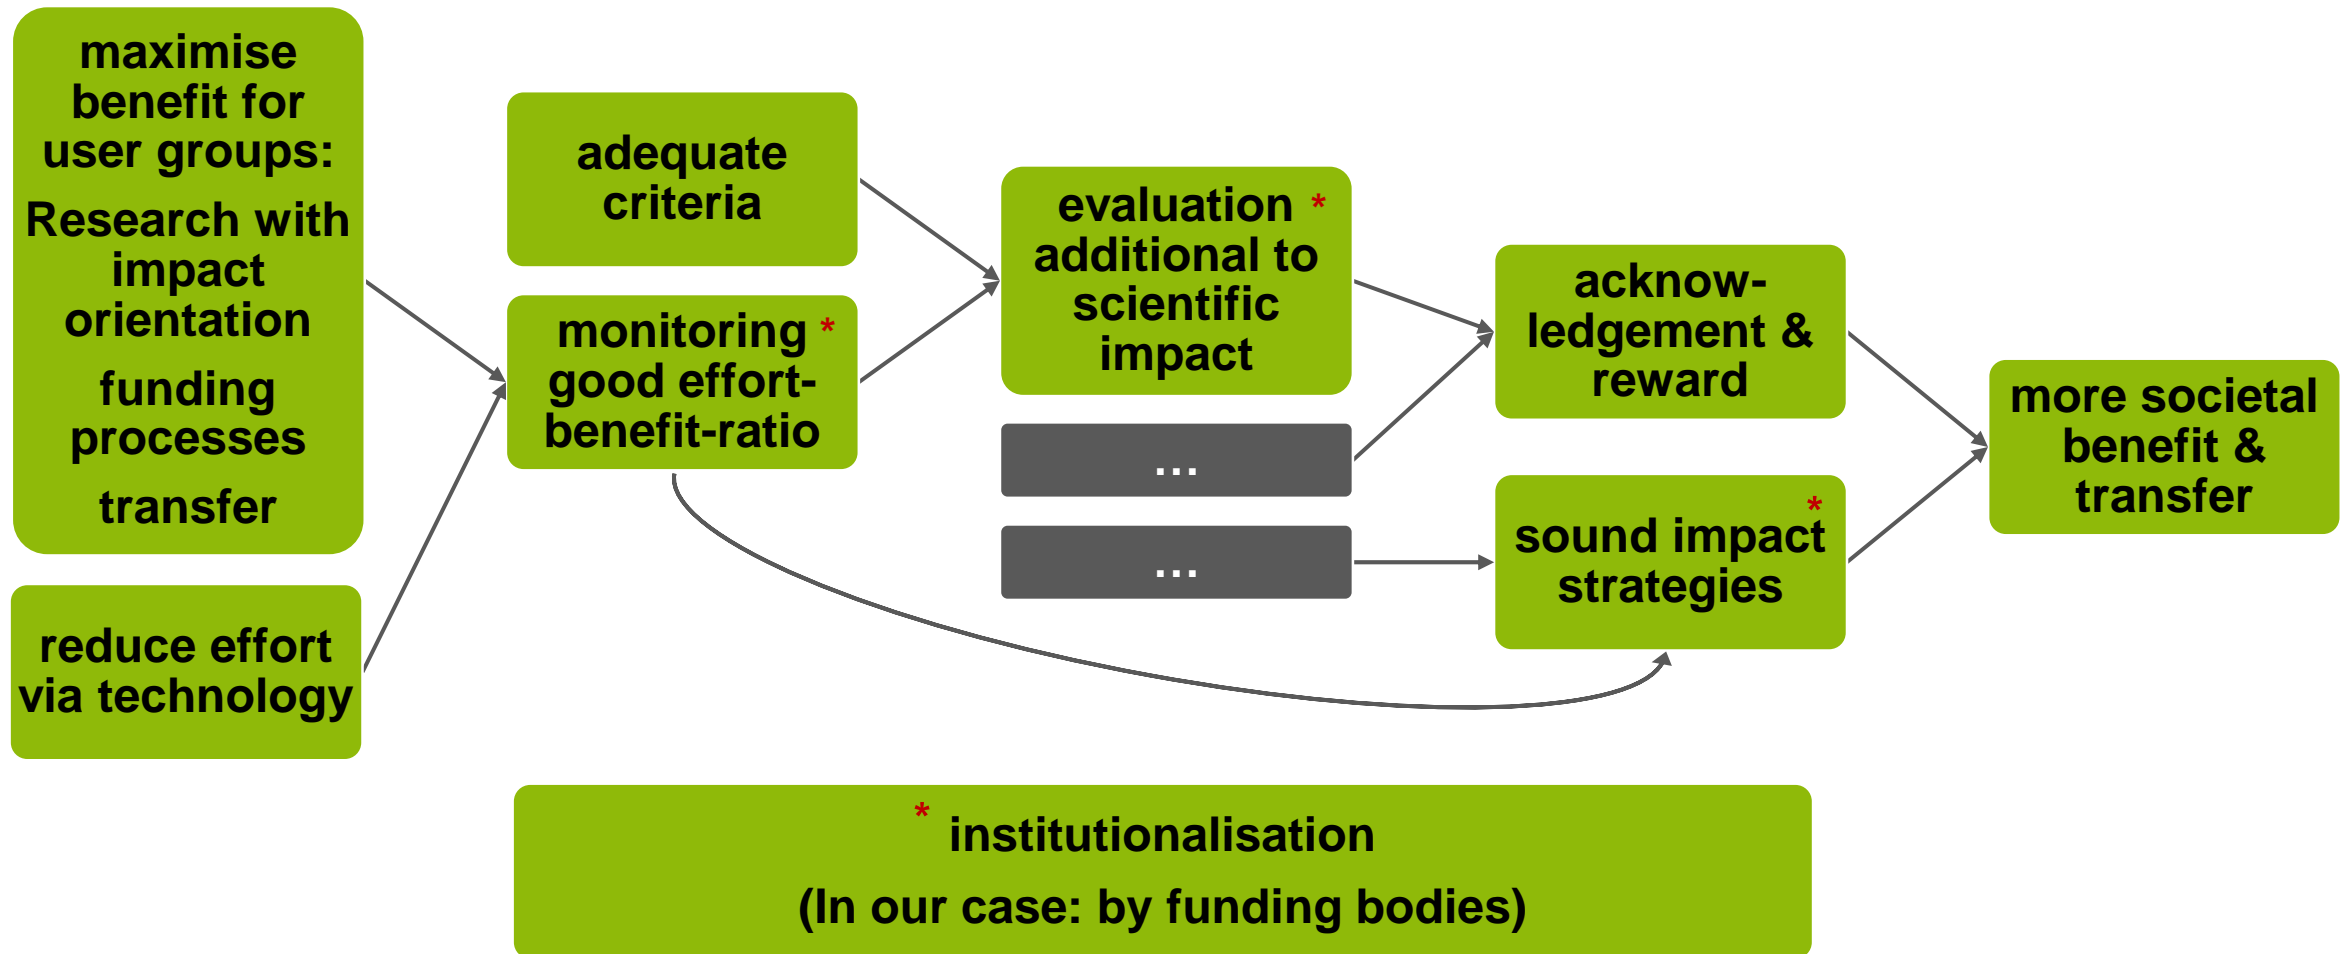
maximise benefit for user groups:

Research with impact orientation

funding processes

transfer

reduce effort via technology

adequate criteria

monitoring * good effort-benefit-ratio

evaluation * additional to scientific impact

...

...

acknowledgement & reward

* sound impact strategies

more societal benefit & transfer

* institutionalisation

(In our case: by funding bodies)